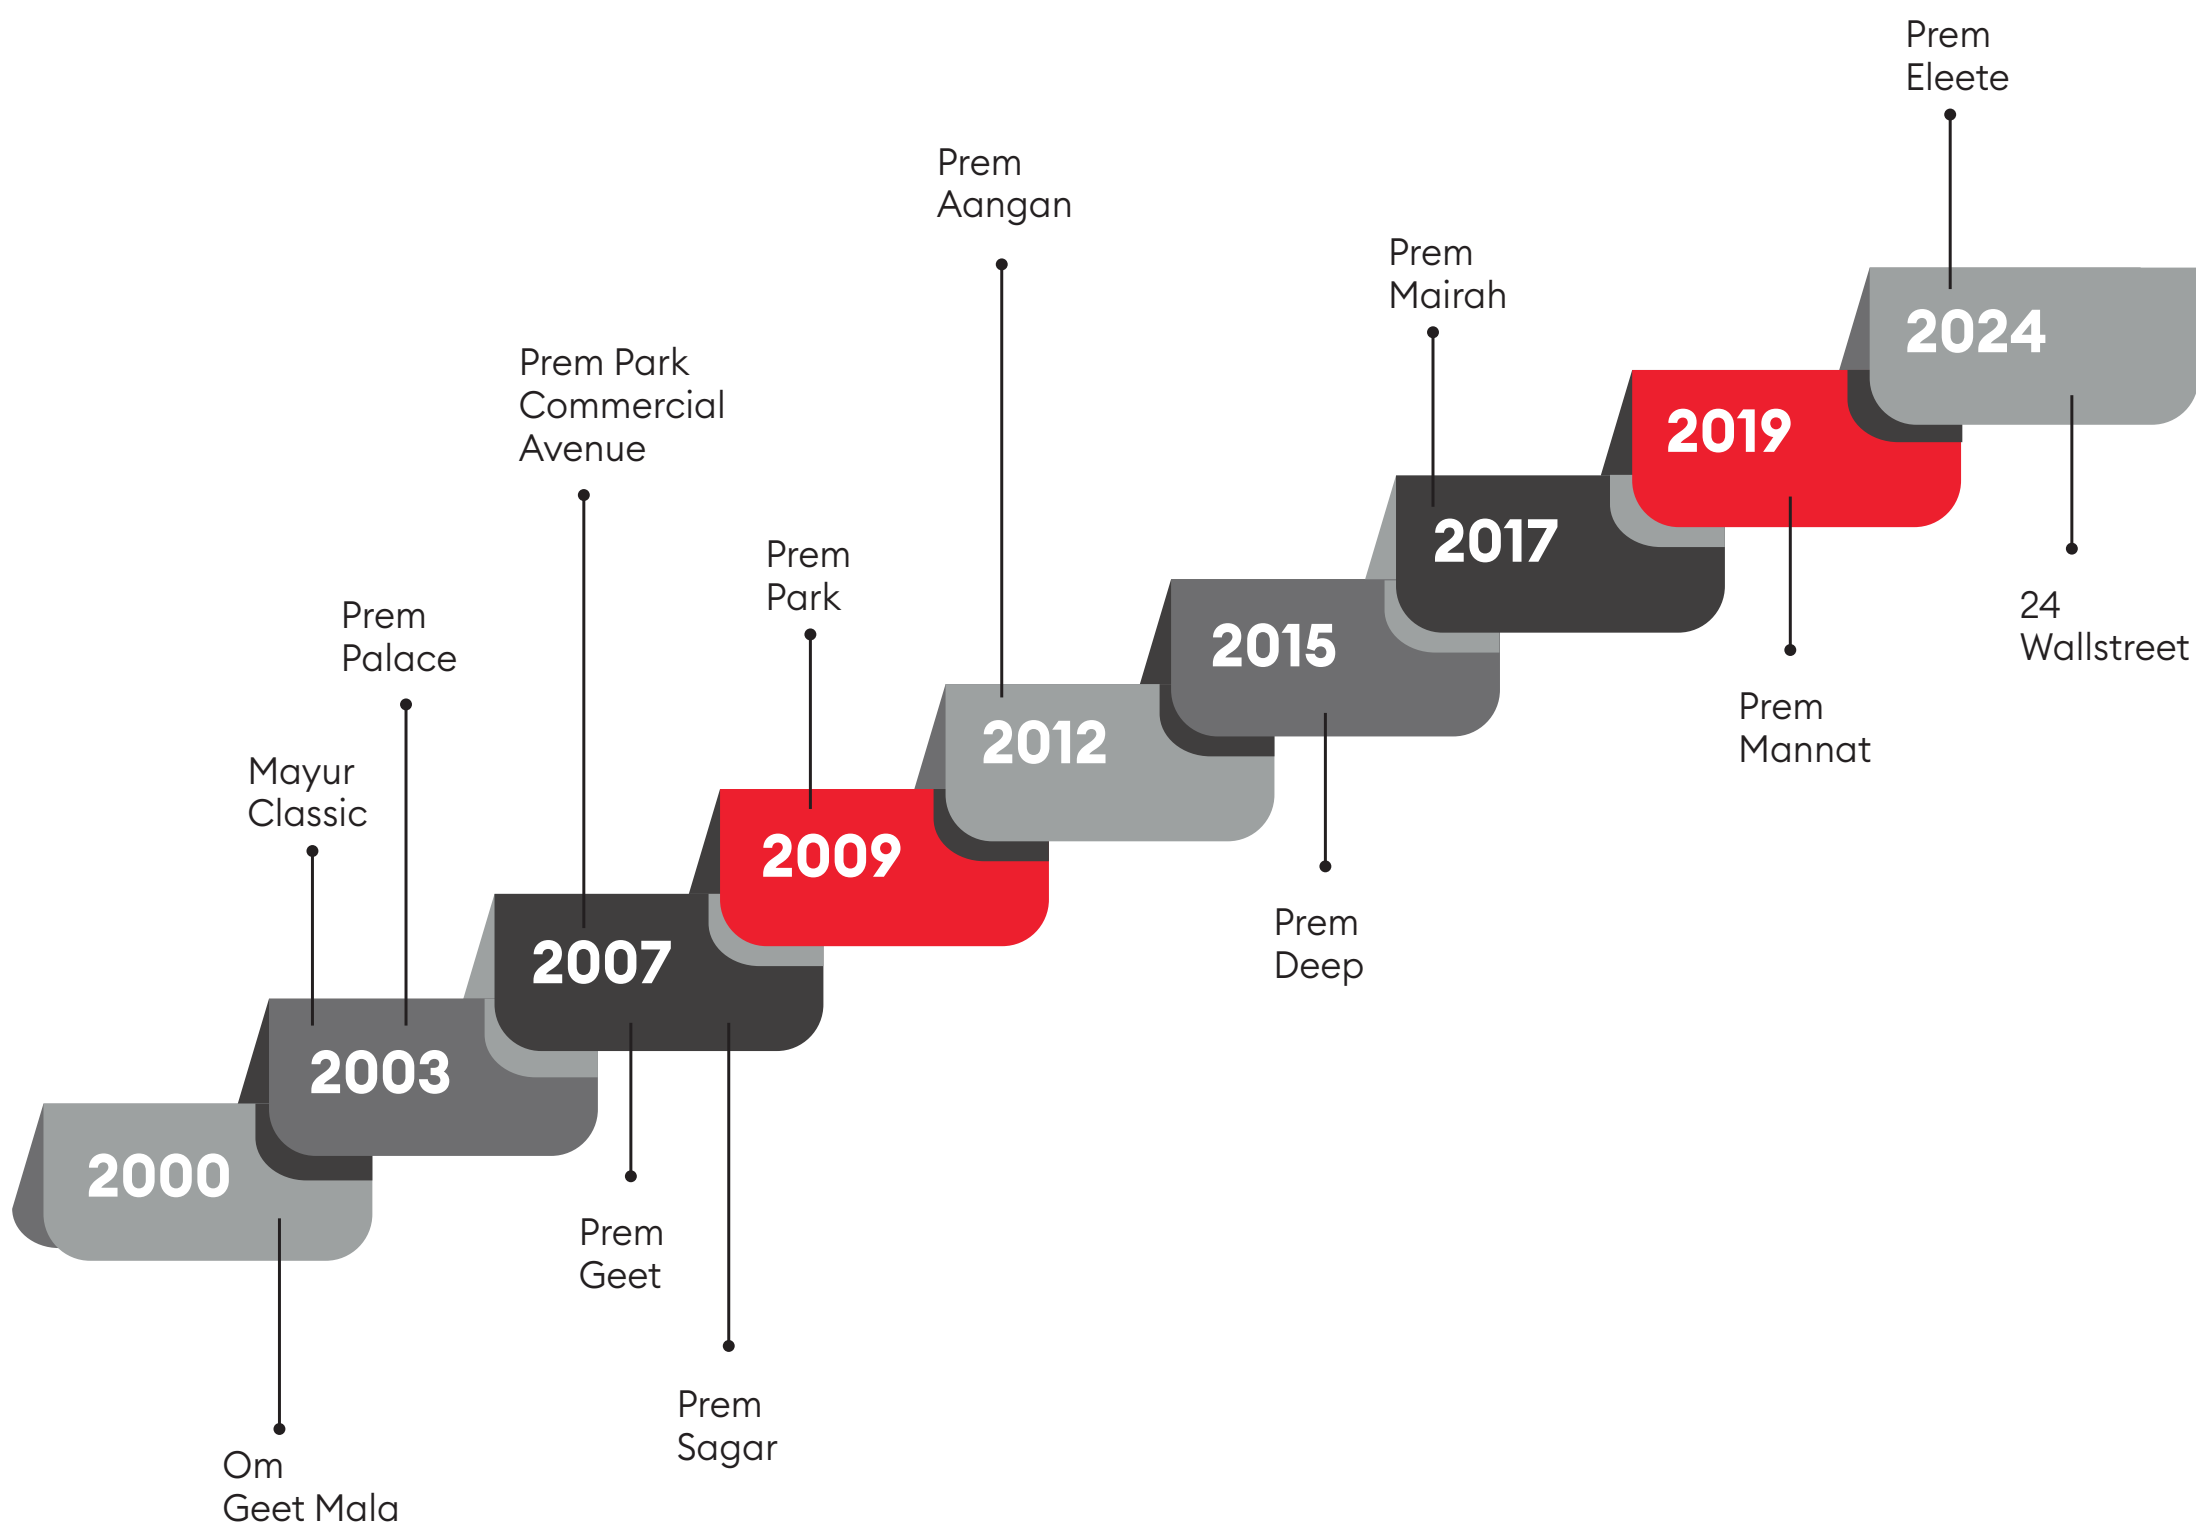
2000
Om Geet Mala

2003
Mayur Classic
Prem Palace

2007
Prem Park Commercial Avenue
Prem Geet
Prem Sagar

2009
Prem Park

2012
Prem Aangan

2015
Prem Deep

2017
Prem Mairah

2019
Prem Mannat

2024
Prem Eleete
24 Wallstreet